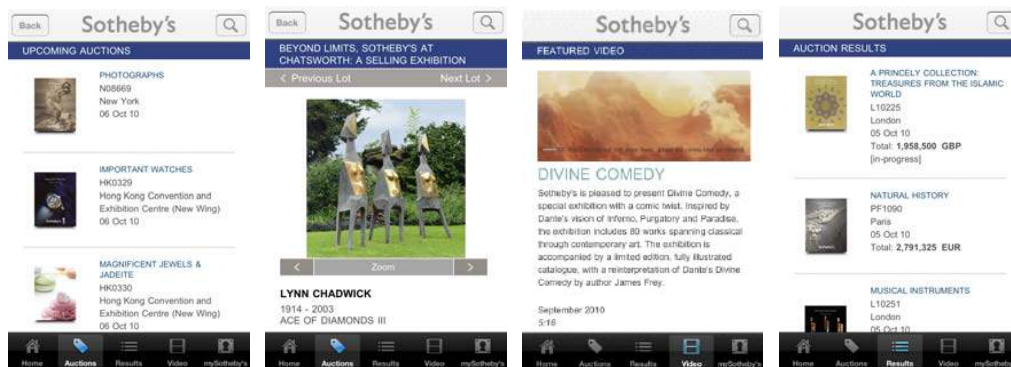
Back Sotheby's

UPCOMING AUCTIONS

PHOTOGRAPHS
N08669
New York
06 Oct 10

IMPORTANT WATCHES
HK0329
Hong Kong Convention and Exhibition Centre (New Wing)
06 Oct 10

MAGNIFICENT JEWELS & JADEITE
HK0330
Hong Kong Convention and Exhibition Centre (New Wing)
06 Oct 10

Home Auctions Results Video mySotheby's

Back Sotheby's

BEYOND LIMITS, SOTHEBY'S AT CHATSWORTH: A SELLING EXHIBITION

< Previous Lot Next Lot >

< Zoom >

LYNN CHADWICK
1914 - 2003
ACE OF DIAMONDS III

Home Auctions Results Video mySotheby's

Sotheby's

FEATURED VIDEO

DIVINE COMEDY

Sotheby's is pleased to present Divine Comedy, a special exhibition with a comic twist. Inspired by Dante's vision of Inferno, Purgatory and Paradise, the exhibition includes 80 works spanning classical through contemporary art. The exhibition is accompanied by a limited edition, fully illustrated catalogue, with a reinterpretation of Dante's Divine Comedy by author James Frey.

September 2010
5:16

Home Auctions Results Video mySotheby's

Sotheby's

AUCTION RESULTS

A PRINCELY COLLECTION: TREASURES FROM THE ISLAMIC WORLD
L10225
London
05 Oct 10
Total: 1,958,500 GBP
[in-progress]

NATURAL HISTORY
PF1090
Paris
05 Oct 10
Total: 2,791,325 EUR

MUSICAL INSTRUMENTS
L10251
London
05 Oct 10

Home Auctions Results Video mySotheby's